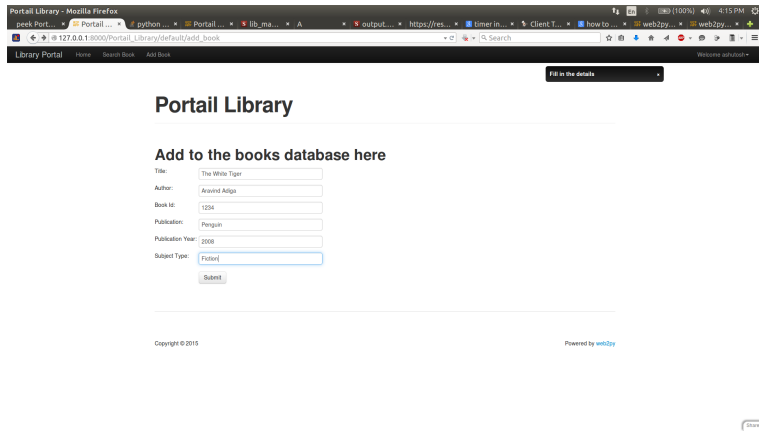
Portail Library - Mozilla Firefox
peek Port... × Portail ... × python ... × Portail ... × lib_ma... × A × output.... × https://res... × timer in... × Client T... × how to ... × web2py... × web2py... ×
(100%) 4:15 PM
127.0.0.1:8000/Portail_Library/default/add_book
Search

Library Portal Home Search Book Add Book Welcome ashutosh

Fill in the details ×

Portail Library

Add to the books database here

Title: The White Tiger
Author: Aravind Adiga
Book Id: 1234
Publication: Penguin
Publication Year: 2008
Subject Type: Fiction

Submit

Copyright © 2015

Powered by web2py

Share